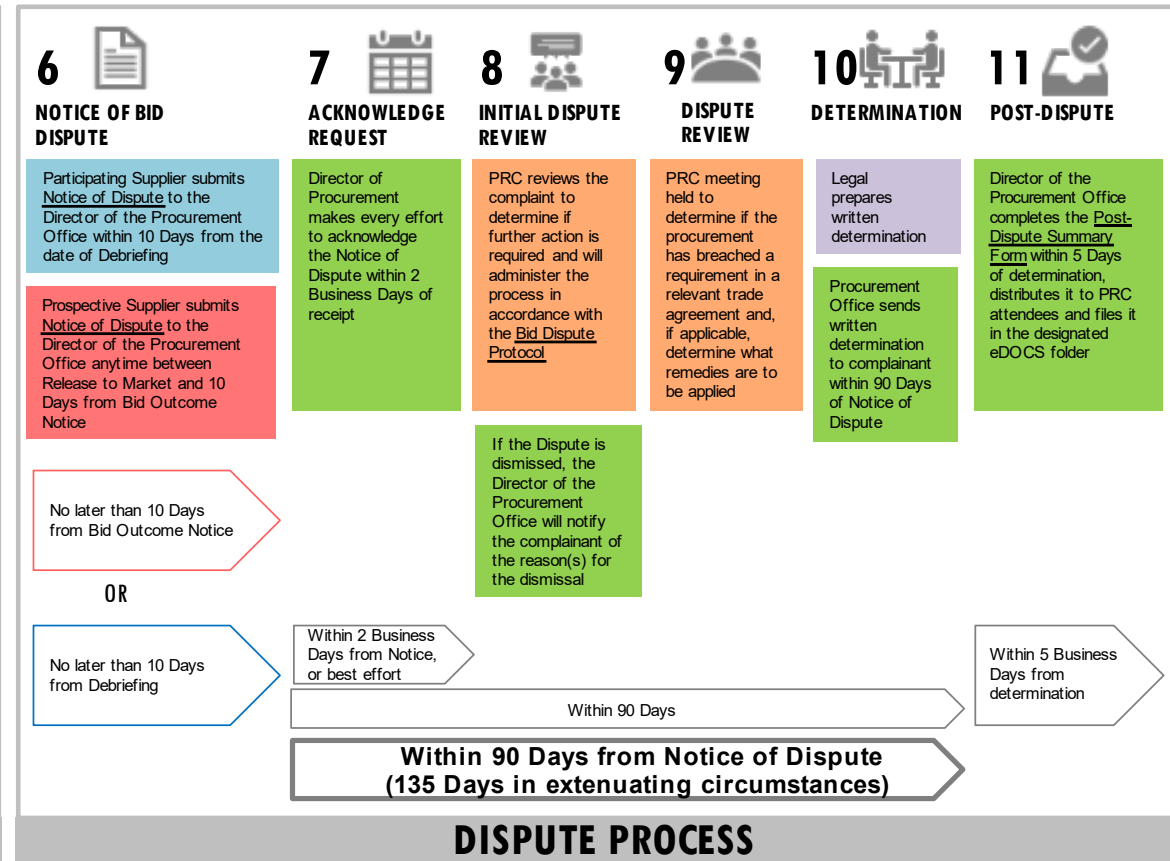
6 NOTICE OF BID DISPUTE

Participating Supplier submits Notice of Dispute to the Director of the Procurement Office within 10 Days from the date of Debriefing

Prospective Supplier submits Notice of Dispute to the Director of the Procurement Office anytime between Release to Market and 10 Days from Bid Outcome Notice

No later than 10 Days from Bid Outcome Notice

OR

No later than 10 Days from Debriefing

7 ACKNOWLEDGE REQUEST

Director of Procurement makes every effort to acknowledge the Notice of Dispute within 2 Business Days of receipt

Within 2 Business Days from Notice, or best effort

8 INITIAL DISPUTE REVIEW

PRC reviews the complaint to determine if further action is required and will administer the process in accordance with the Bid Dispute Protocol

If the Dispute is dismissed, the Director of the Procurement Office will notify the complainant of the reason(s) for the dismissal

9 DISPUTE REVIEW

PRC meeting held to determine if the procurement has breached a requirement in a relevant trade agreement and, if applicable, determine what remedies are to be applied

10 DETERMINATION

Legal prepares written determination

Procurement Office sends written determination to complainant within 90 Days of Notice of Dispute

11 POST-DISPUTE

Director of the Procurement Office completes the Post-Dispute Summary Form within 5 Days of determination, distributes it to PRC attendees and files it in the designated eDOCS folder

Within 5 Business Days from determination

Within 90 Days

Within 90 Days from Notice of Dispute (135 Days in extenuating circumstances)

DISPUTE PROCESS